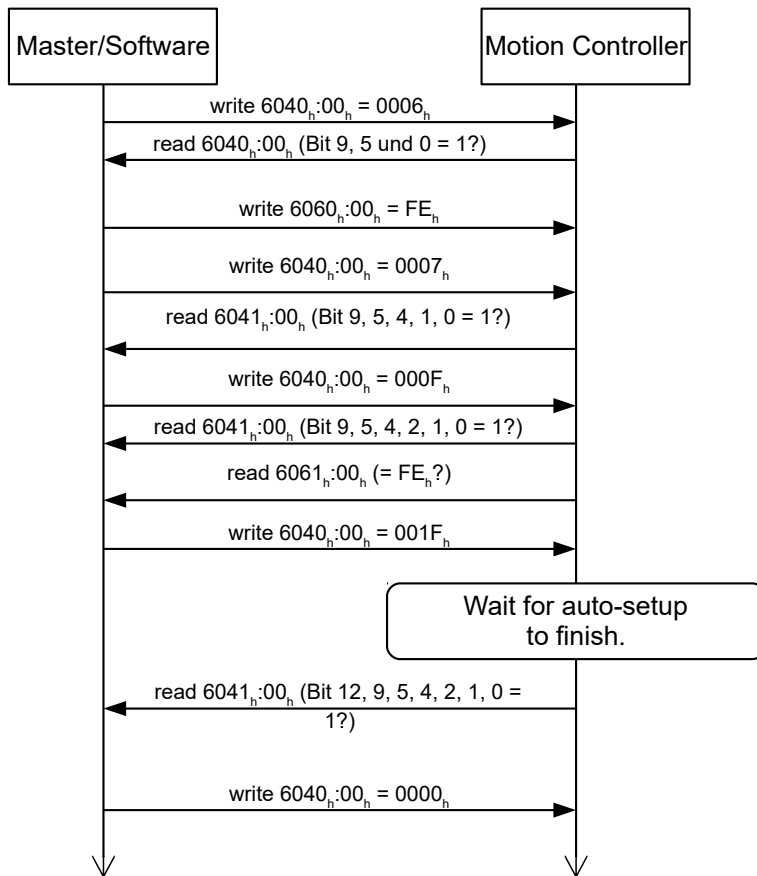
Master/Software

Motion Controller

write $6040_h:00_h = 0006_h$

read $6040_h:00_h$ (Bit 9, 5 und 0 = 1?)

write $6060_h:00_h = FE_h$

write $6040_h:00_h = 0007_h$

read $6041_h:00_h$ (Bit 9, 5, 4, 1, 0 = 1?)

write $6040_h:00_h = 000F_h$

read $6041_h:00_h$ (Bit 9, 5, 4, 2, 1, 0 = 1?)

read $6061_h:00_h$ (= $FE_h$?)

write $6040_h:00_h = 001F_h$

Wait for auto-setup to finish.

read $6041_h:00_h$ (Bit 12, 9, 5, 4, 2, 1, 0 = 1?)

write $6040_h:00_h = 0000_h$